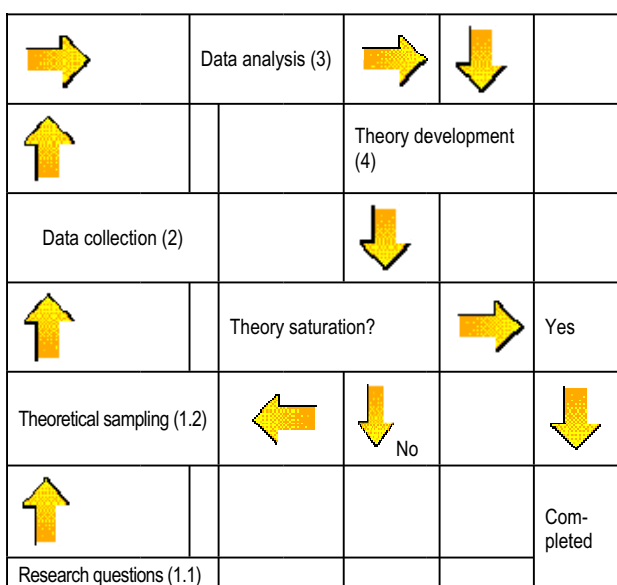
| | Data analysis (3) | | | |
|---|---|---|---|---|
| | | Theory development (4) | | |
| Data collection (2) | | | | |
| | Theory saturation? | | | Yes |
| Theoretical sampling (1.2) | | No | | |
| | | | | Completed |
| Research questions (1.1) | | | | |